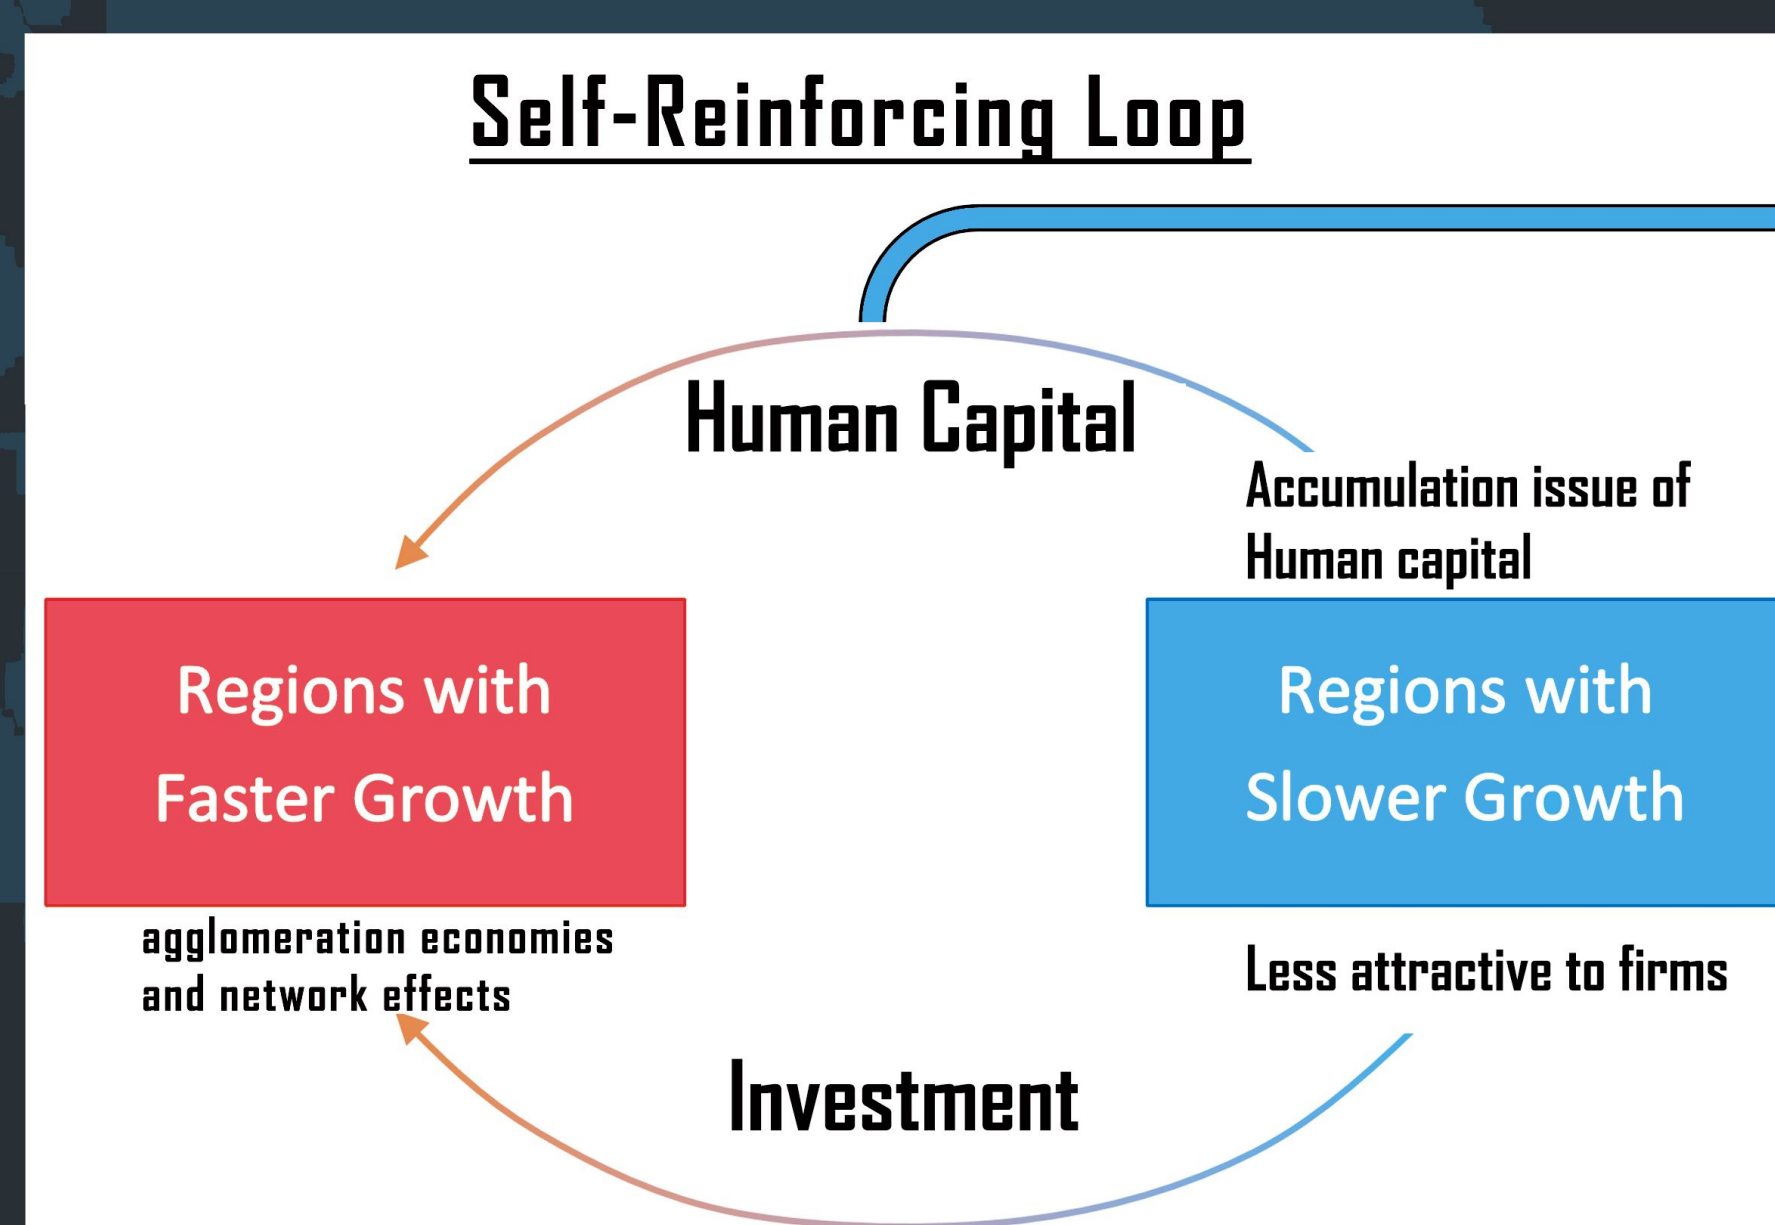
Self-Reinforcing Loop

Human Capital

Accumulation issue of Human capital

Regions with Faster Growth

Regions with Slower Growth

agglomeration economies and network effects

Less attractive to firms

Investment